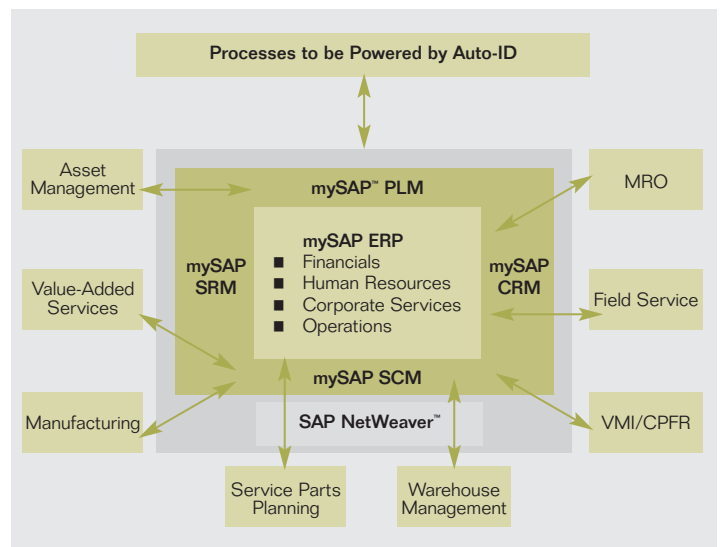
Processes to be Powered by Auto-ID

Asset Management

mySAP™ PLM

MRO

mySAP SRM

mySAP ERP
■ Financials
■ Human Resources
■ Corporate Services
■ Operations

mySAP CRM

Value-Added Services

Field Service

mySAP SCM

Manufacturing

SAP NetWeaver™

VMI/CPFR

Service Parts Planning

Warehouse Management